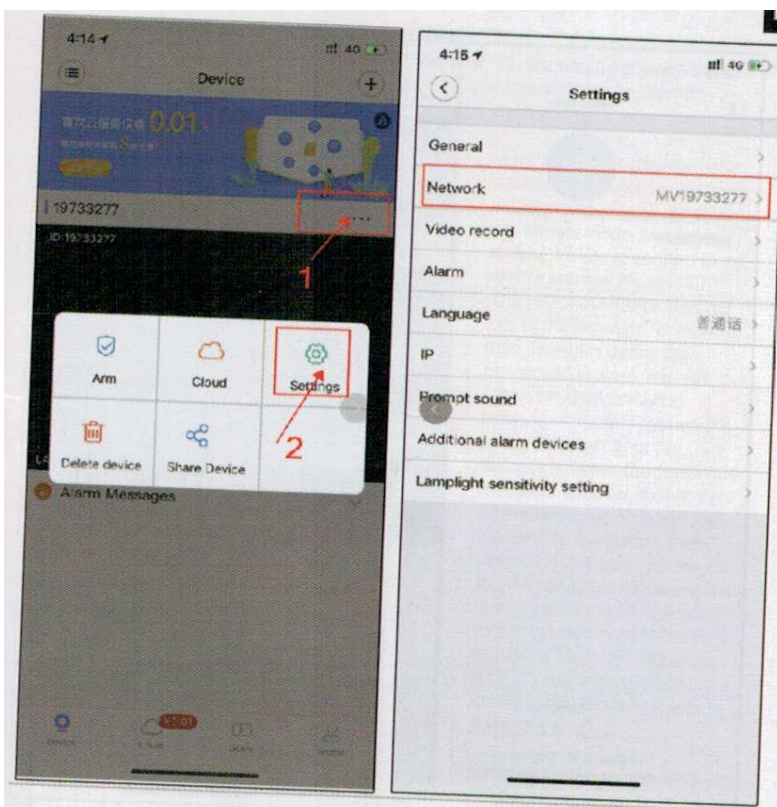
4:14
4G
Device
+
0.01
19733277
ID:19733277
...
1
Arm
Cloud
Settings
2
Delete device
Share Device
Alarm Messages

4:15
4G
Settings
General
Network
MV19733277
Video record
Alarm
Language
普通话
IP
Prompt sound
Additional alarm devices
Lamplight sensitivity setting